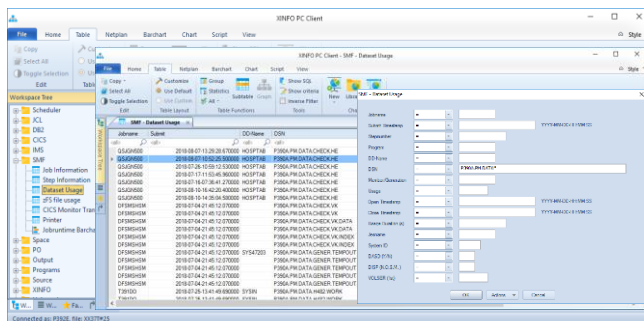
XINFO PC Client

File Home Table Netplan Barchart Chart Script View

Copy Select All Toggle Selection

Edit

Workspace Tree

Scheduler
JCL
DB2
CICS
IMS
SMF
Job Information
Step Information
Dataset Usage
zFS file usage
CICS Monitor Tran
Printer
Jobruntime Barcha
Space
PO
Output
Programs
Source
XINFO

Connected as: P390B, file: XX3TF*25

XINFO PC Client - SMF - Dataset Usage

File Home Table Netplan Barchart Chart Script View

Copy Select All Toggle Selection
Customize Use Default Use Custom
Group Statistics All
Subtable Graph
Show SQL Show criteria Inverse Filter
New

Edit Table Layout Table Functions Tools

SMF - Dataset Usage

| Jobname | Submit | DD-Name | DSN |
|---|---|---|---|
| QSJGH600 | 2018-08-07-13.29.28.670000 | HOSPTAB | P390A.PMI.DATACHECK.HE |
| QSJGH600 | 2018-08-07-10.52.25.500000 | HOSPTAB | P390A.PMI.DATACHECK.HE |
| QSJGH600 | 2018-07-26-10.59.12.530000 | HOSPTAB | P390A.PMI.DATACHECK.HE |
| QSJGH600 | 2018-07-17-11.53.45.960000 | HOSPTAB | P390A.PMI.DATACHECK.HE |
| QSJGH600 | 2018-06-19-07.36.41.270000 | HOSPTAB | P390A.PMI.DATACHECK.HE |
| QSJGH600 | 2018-06-10-16.42.20.400000 | HOSPTAB | P390A.PMI.DATACHECK.HE |
| QSJGH600 | 2018-06-10-14.26.04.500000 | HOSPTAB | P390A.PMI.DATACHECK.HE |
| DFSMSHSM | 2018-07-04-21.45.12.070000 | | P390A.PMI.DATACHECK.VK |
| DFSMSHSM | 2018-07-04-21.45.12.070000 | | P390A.PMI.DATACHECK.VK.DATA |
| DFSMSHSM | 2018-07-04-21.45.12.070000 | | P390A.PMI.DATACHECK.VK.DATA |
| DFSMSHSM | 2018-07-04-21.45.12.070000 | | P390A.PMI.DATACHECK.VK.INDEX |
| DFSMSHSM | 2018-07-04-21.45.12.070000 | SYS47203 | P390A.PMI.DATACHECK.VK.INDEX |
| DFSMSHSM | 2018-07-04-21.45.12.070000 | | P390A.PMI.DATA.GENER.TEMPOUT |
| DFSMSHSM | 2018-07-04-21.45.12.070000 | | P390A.PMI.DATA.GENER.TEMPOUT |
| DFSMSHSM | 2018-07-04-21.45.12.070000 | | P390A.PMI.DATA.GENER.TEMPOUT |
| DFSMSHSM | 2018-07-04-21.45.12.070000 | | P390A.PMI.DATA.GENER.TEMPOUT |
| DFSMSHSM | 2018-07-04-21.45.12.070000 | | P390A.PMI.DATA.GENER.TEMPOUT |
| DFSMSHSM | 2018-07-04-21.45.12.070000 | | P390A.PMI.DATA.GENER.TEMPOUT |
| DFSMSHSM | 2018-07-25-13.41.49.690000 | SYSIN | P390A.PMI.DATA.H402.WORK |

SMF - Dataset Usage

Jobname
Submit timestamp
Stepnumber
Program
DD-Name
DSN P390A.PMI.DATA*
Device/Generation
Usage
Open timestamp
Close timestamp
Server Instance
Jobname
System ID
EXCP (Y/N)
EXCP (N.C.S.R.)
VOLSER (Vol)

YYYY-MM-DD-HH:MM:SS
YYYY-MM-DD-HH:MM:SS
YYYY-MM-DD-HH:MM:SS

OK Advise Cancel

Style